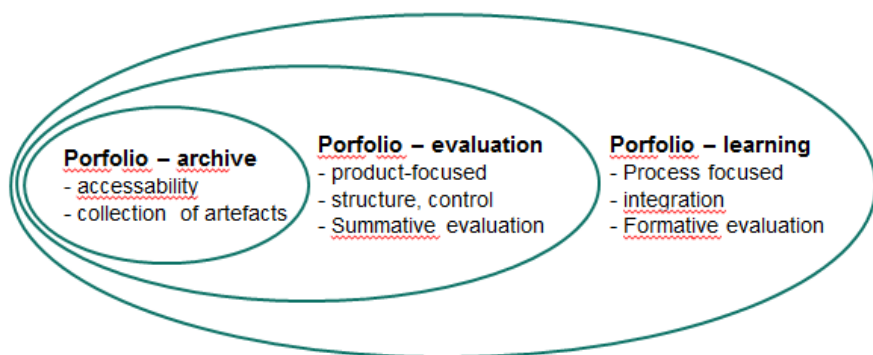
**Porfolio – archive**
- accessability
- collection of artefacts

**Porfolio – evaluation**
- product-focused
- structure, control
- Summative evaluation

**Porfolio – learning**
- Process focused
- integration
- Formative evaluation